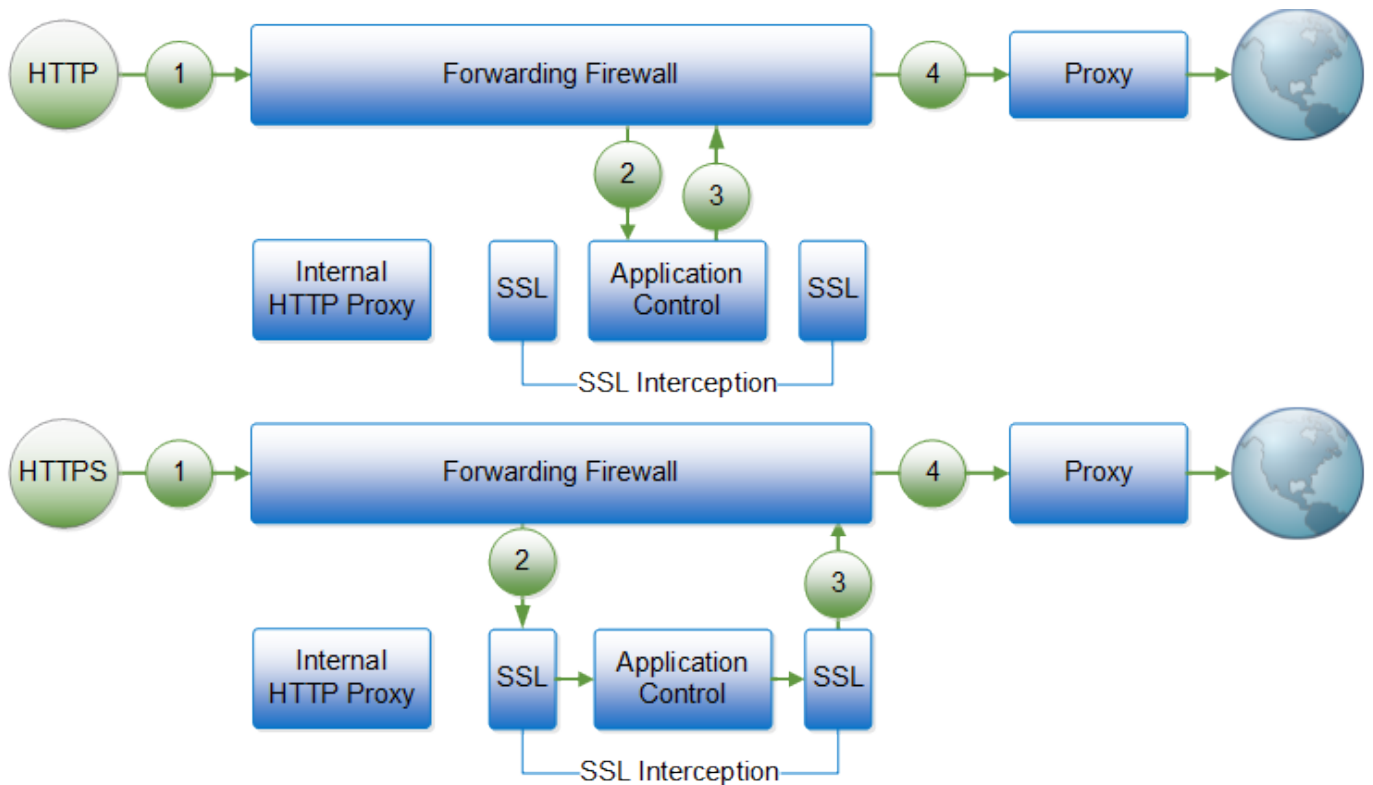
HTTP
1
Forwarding Firewall
4
Proxy
2
3
Internal HTTP Proxy
SSL
Application Control
SSL
SSL Interception

HTTPS
1
Forwarding Firewall
4
Proxy
2
3
Internal HTTP Proxy
SSL
Application Control
SSL
SSL Interception